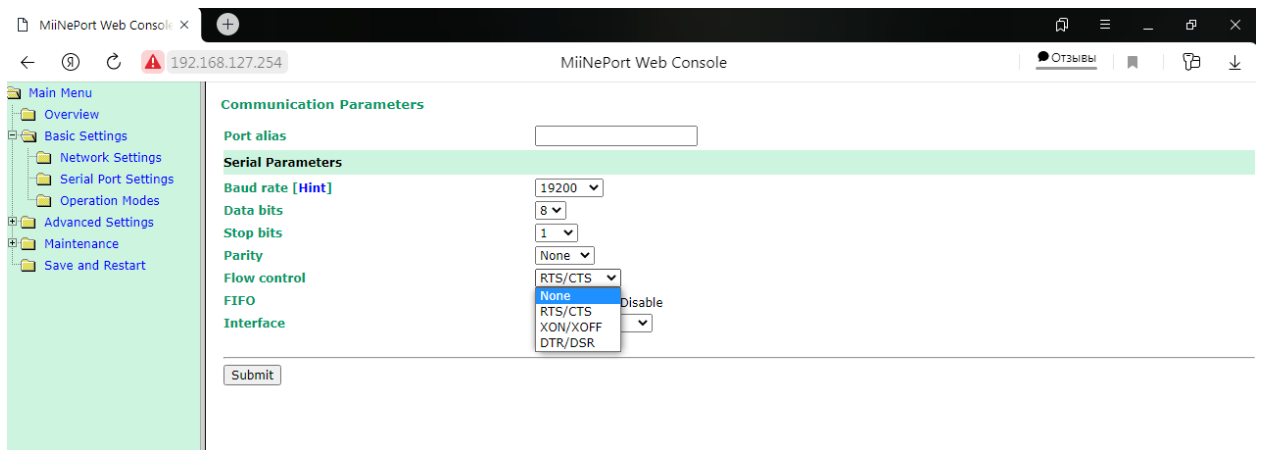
MiiNePort Web Console ×

192.168.127.254

MiiNePort Web Console

Отзывы

Main Menu
Overview
Basic Settings
Network Settings
Serial Port Settings
Operation Modes
Advanced Settings
Maintenance
Save and Restart

Communication Parameters

Port alias

Serial Parameters

Baud rate [Hint] 19200
Data bits 8
Stop bits 1
Parity None
Flow control RTS/CTS
FIFO
None
RTS/CTS
XON/XOFF
DTR/DSR
Disable
Interface

Submit